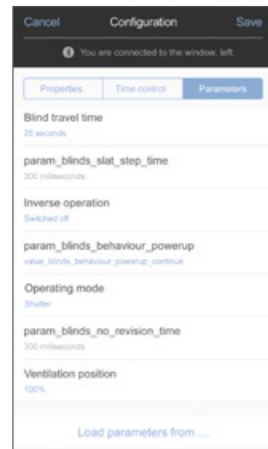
Cancel
Configuration
Save

You are connected to the window, left.

Properties
Time control
Parameters

Blind travel time
25 seconds

param_blinds_slat_step_time
300 milliseconds

Inverse operation
Switched off

param_blinds_behaviour_powerup
value_blinds_behaviour_powerup_continue

Operating mode
Shutter

param_blinds_no_revision_time
300 milliseconds

Ventilation position
100%

Load parameters from ...